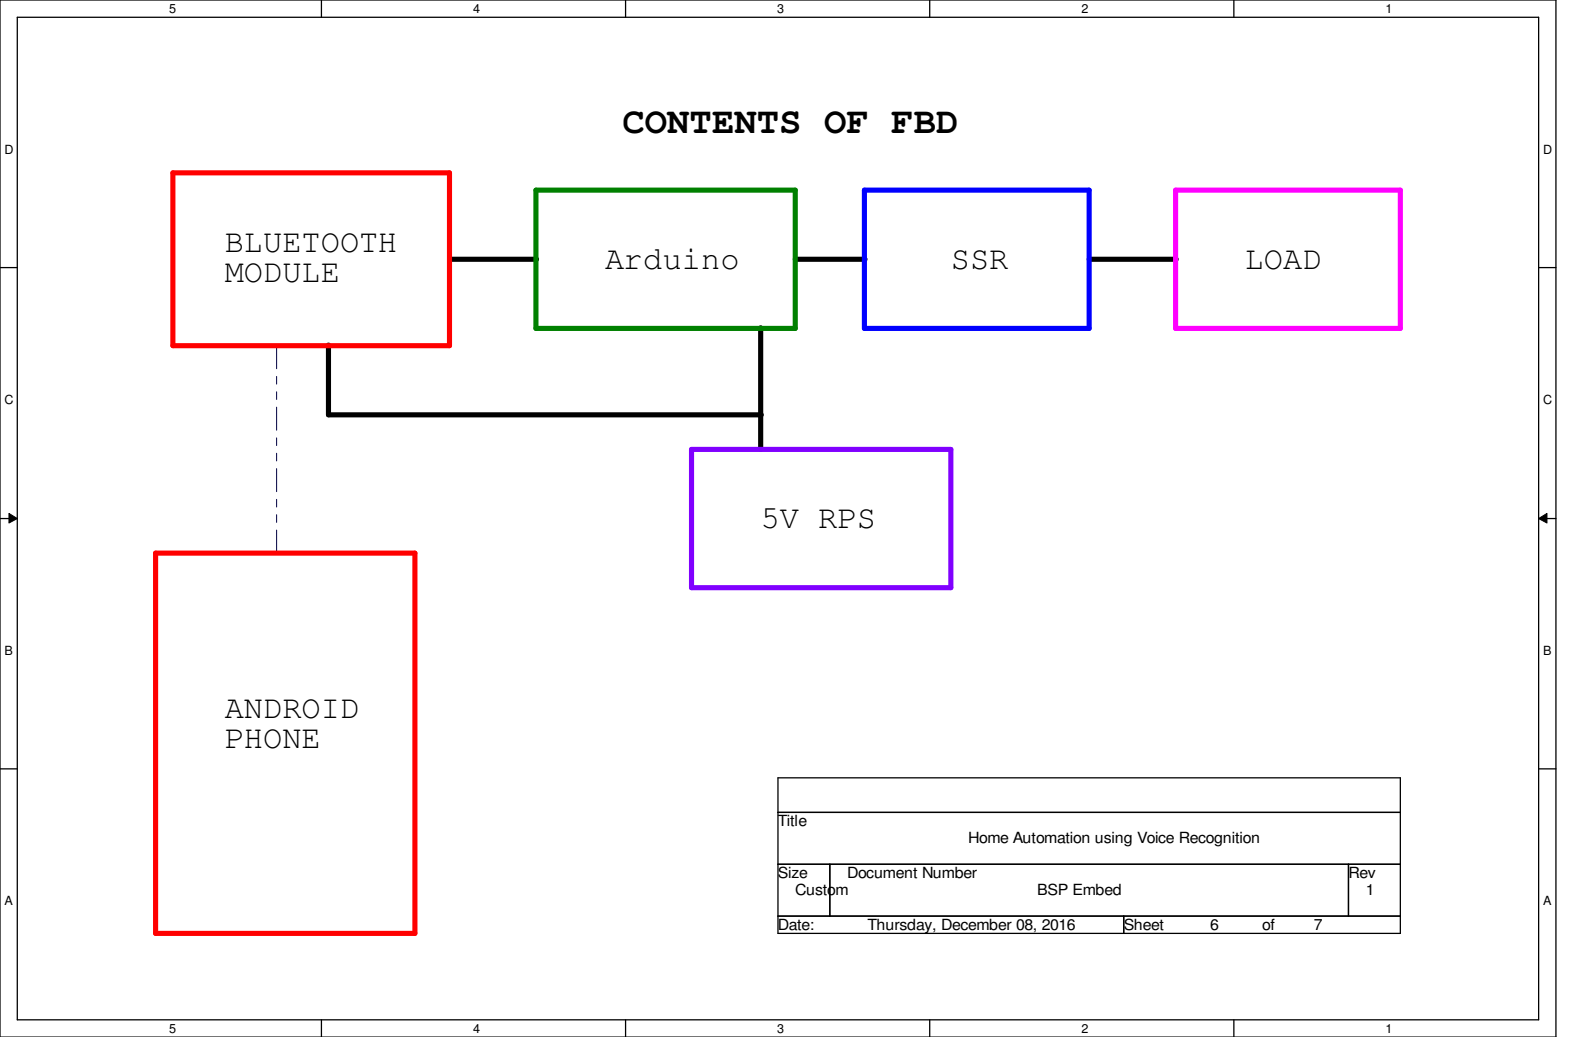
5 4 3 2 1

D

C

B

A

D

C

B

A

CONTENTS OF FBD

BLUETOOTH MODULE

Arduino

SSR

LOAD

5V RPS

ANDROID PHONE

| Title | | |
|---|---|---|
| | Home Automation using Voice Recognition | |
| Size Custom | Document Number BSP Embed | Rev 1 |
| Date: Thursday, December 08, 2016 | Sheet 6 of 7 | |

5 4 3 2 1